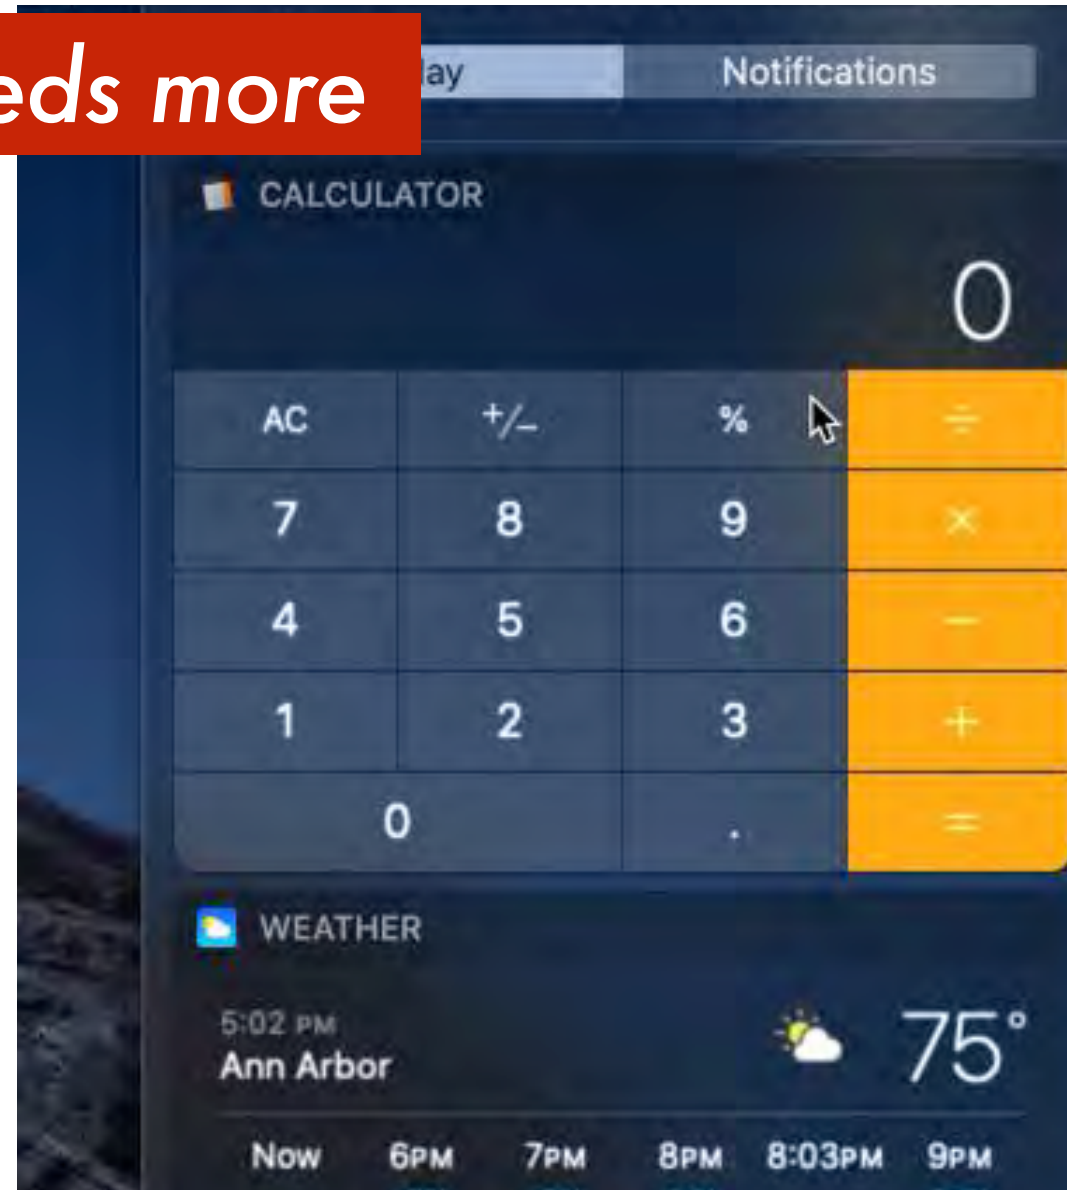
eds more

ay

Notifications

CALCULATOR

0

| AC | +/– | % | ÷ |
|---|---|---|---|
| 7 | 8 | 9 | × |
| 4 | 5 | 6 | – |
| 1 | 2 | 3 | + |
| 0 | | . | = |

WEATHER

5:02 PM
Ann Arbor

75°

Now 6PM 7PM 8PM 8:03PM 9PM